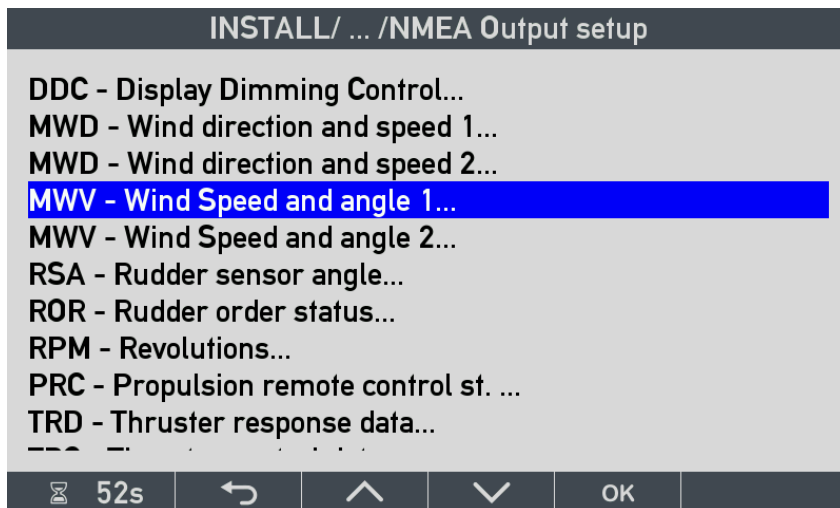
INSTALL/ ... /NMEA Output setup

DDC - Display Dimming Control...
MWD - Wind direction and speed 1...
MWD - Wind direction and speed 2...
MWV - Wind Speed and angle 1...
MWV - Wind Speed and angle 2...
RSA - Rudder sensor angle...
ROR - Rudder order status...
RPM - Revolutions...
PRC - Propulsion remote control st. ...
TRD - Thruster response data...
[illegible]

52s
OK